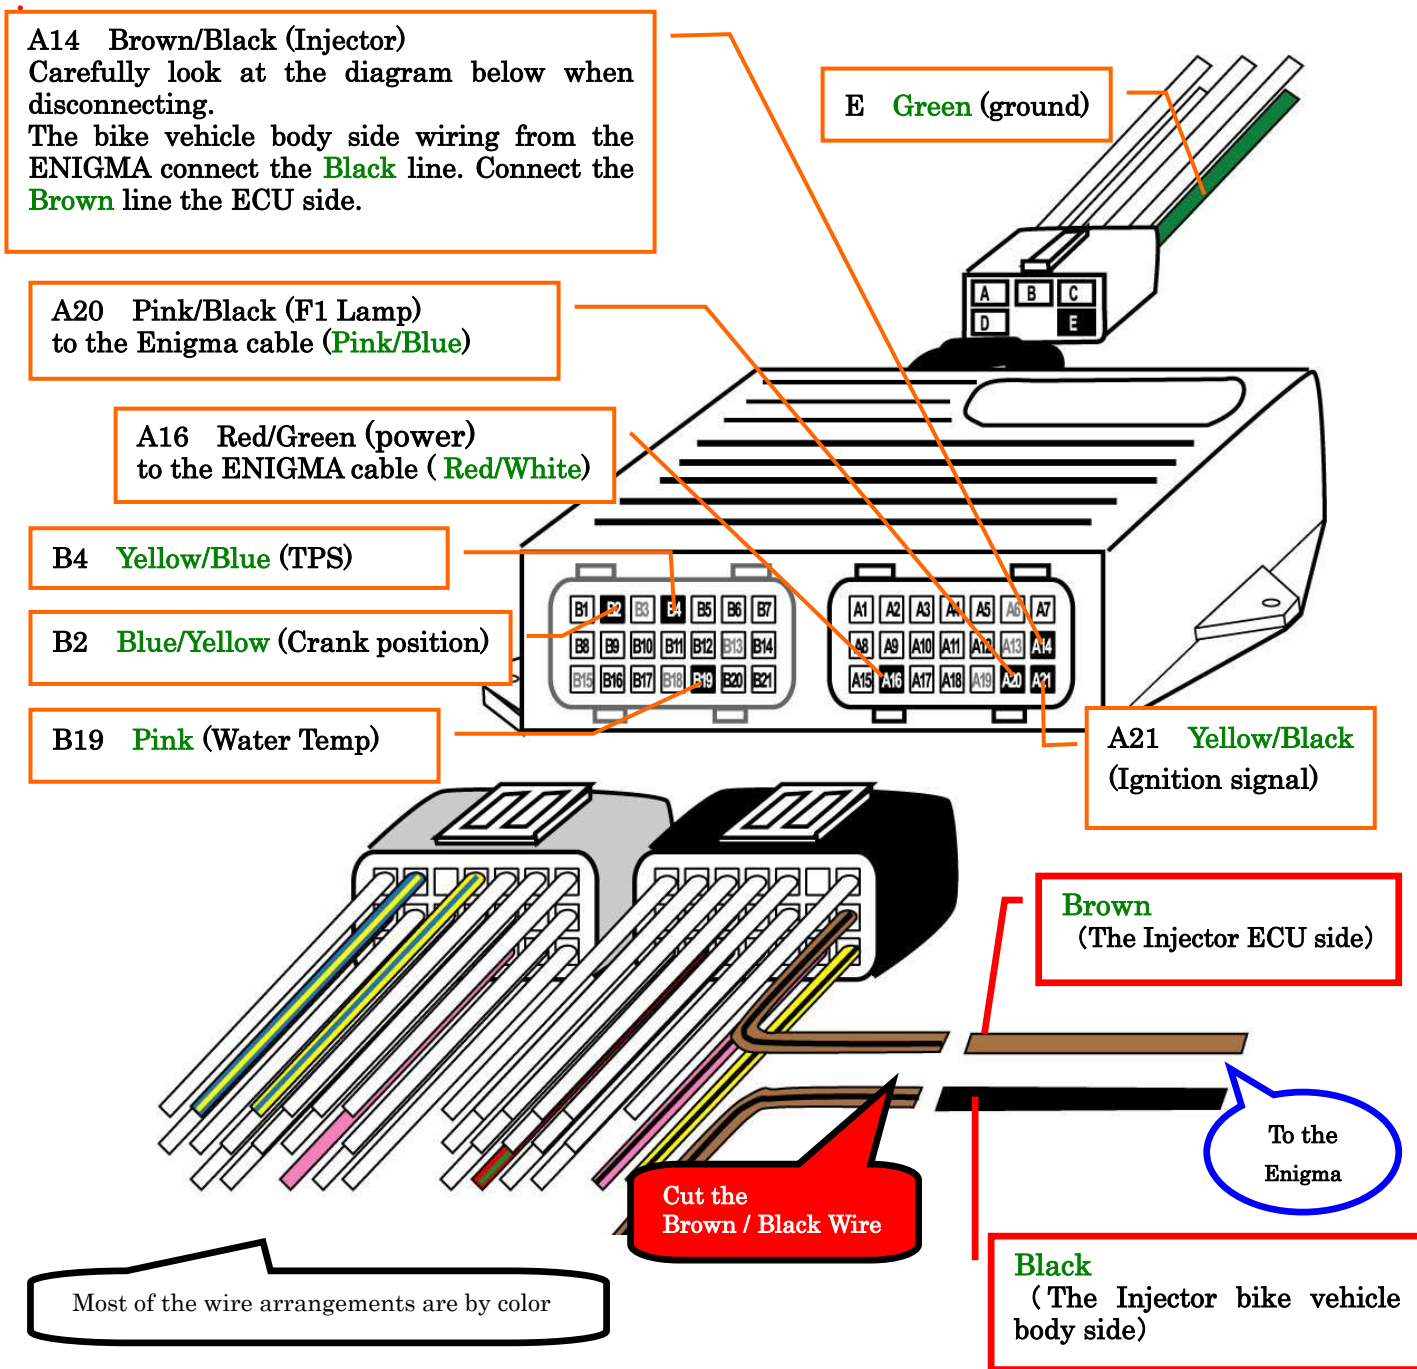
A14 Brown/Black (Injector)
Carefully look at the diagram below when disconnecting.
The bike vehicle body side wiring from the ENIGMA connect the Black line. Connect the Brown line the ECU side.

E Green (ground)

A B C
D E

A20 Pink/Black (F1 Lamp)
to the Enigma cable (Pink/Blue)

A16 Red/Green (power)
to the ENIGMA cable ( Red/White)

B4 Yellow/Blue (TPS)

B2 Blue/Yellow (Crank position)

B19 Pink (Water Temp)

B1 B2 B3 B4 B5 B6 B7
B8 B9 B10 B11 B12 B13 B14
B15 B16 B17 B18 B19 B20 B21

A1 A2 A3 A4 A5 A6 A7
A8 A9 A10 A11 A12 A13 A14
A15 A16 A17 A18 A19 A20 A21

A21 Yellow/Black
(Ignition signal)

Brown
(The Injector ECU side)

To the Enigma

Cut the Brown / Black Wire

Black
( The Injector bike vehicle body side)

Most of the wire arrangements are by color